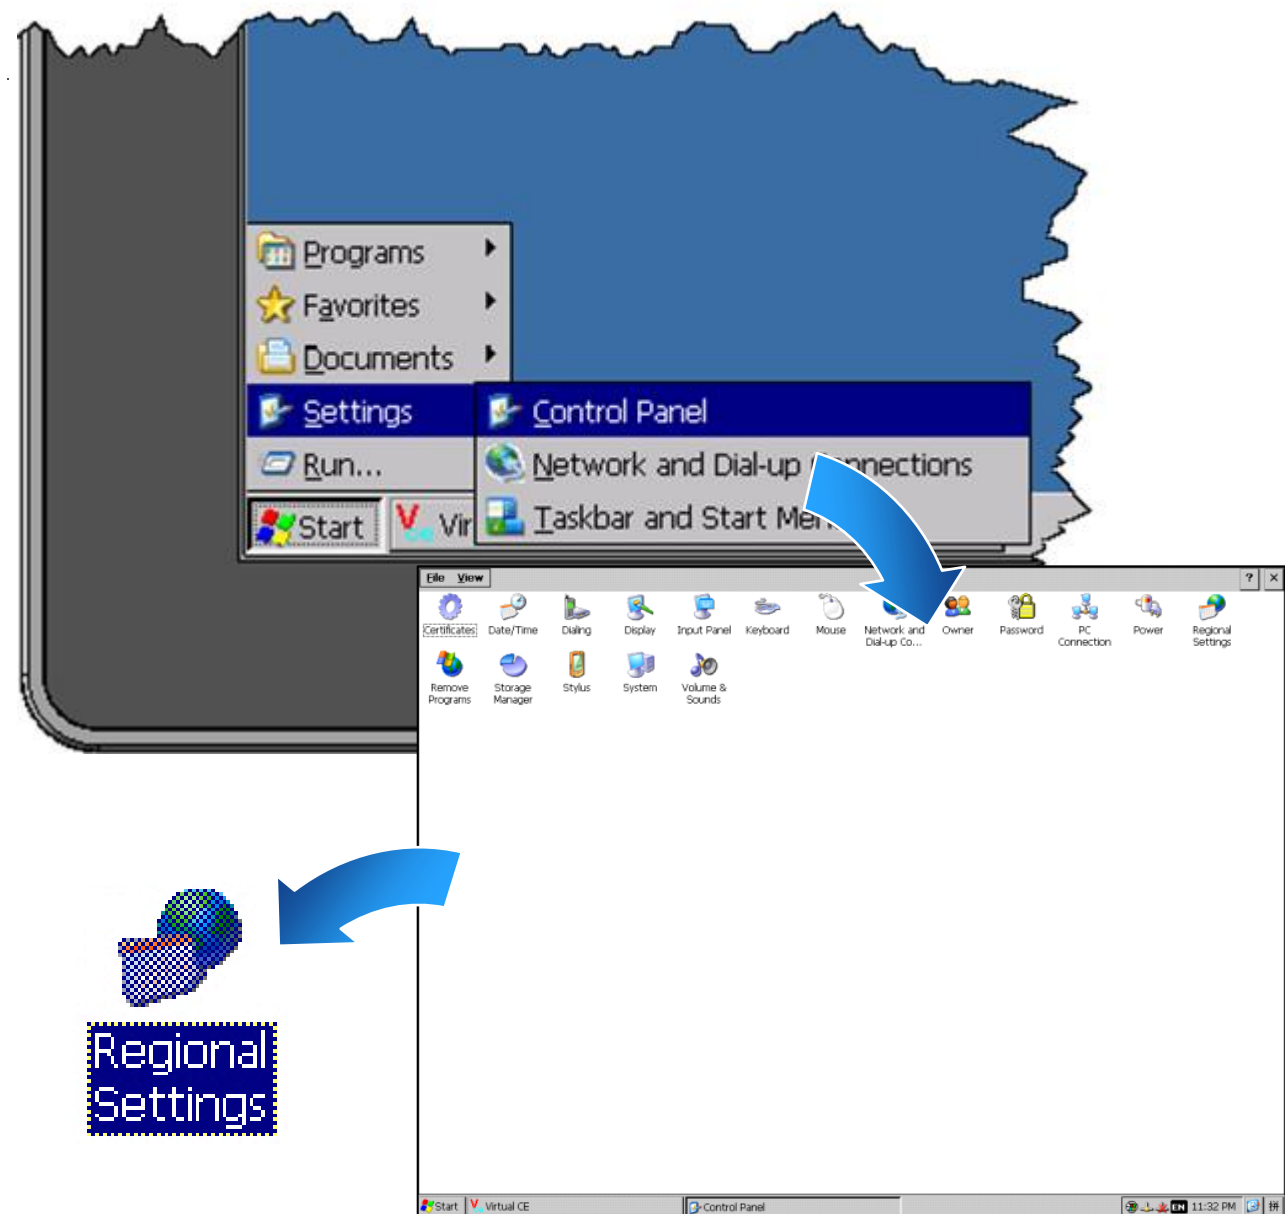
Programs
Favorites
Documents
Settings
Run...
Start
Vir
Control Panel
Network and Dial-up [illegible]nections
Taskbar and Start Me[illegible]

File View
? ×
Certificates
Date/Time
Dialing
Display
Input Panel
Keyboard
Mouse
Network and Dial-up Co...
Owner
Password
PC Connection
Power
Regional Settings
Remove Programs
Storage Manager
Stylus
System
Volume & Sounds

Start
Virtual CE
Control Panel
EN 11:32 PM

Regional Settings